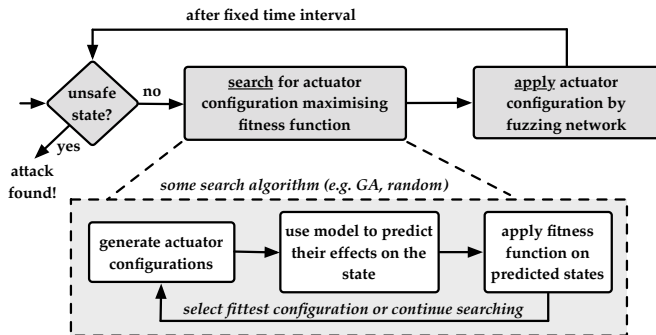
after fixed time interval

unsafe state?

no

yes

attack found!

search for actuator configuration maximising fitness function

apply actuator configuration by fuzzing network

some search algorithm (e.g. GA, random)

generate actuator configurations

use model to predict their effects on the state

apply fitness function on predicted states

select fittest configuration or continue searching